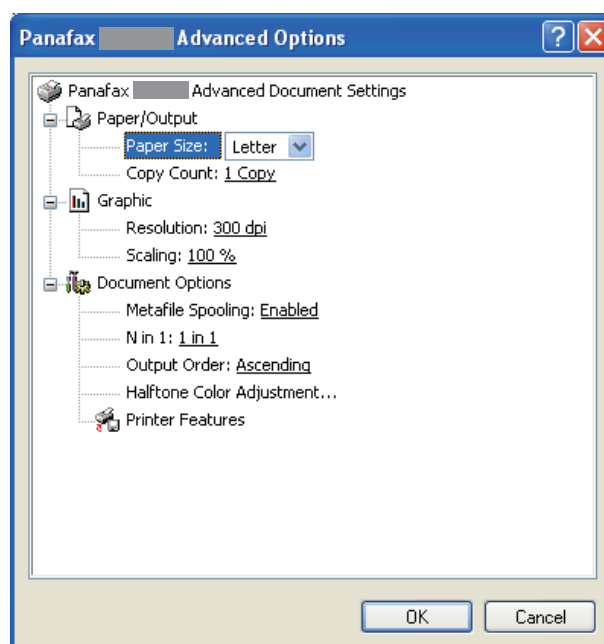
Panafax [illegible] Advanced Options

Panafax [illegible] Advanced Document Settings
Paper/Output
Paper Size: Letter
Copy Count: 1 Copy
Graphic
Resolution: 300 dpi
Scaling: 100 %
Document Options
Metafile Spooling: Enabled
N in 1: 1 in 1
Output Order: Ascending
Halftone Color Adjustment...
Printer Features

OK
Cancel